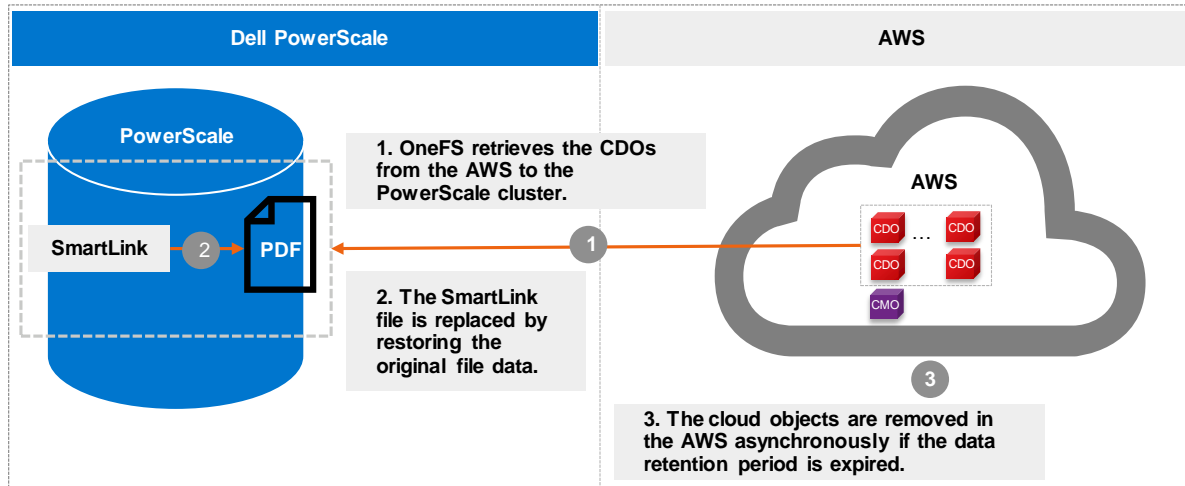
Dell PowerScale

AWS

PowerScale

1. OneFS retrieves the CDOs from the AWS to the PowerScale cluster.

AWS

SmartLink

2

PDF

1

CDO

...

CDO

CDO

CDO

CMO

2. The SmartLink file is replaced by restoring the original file data.

3

3. The cloud objects are removed in the AWS asynchronously if the data retention period is expired.